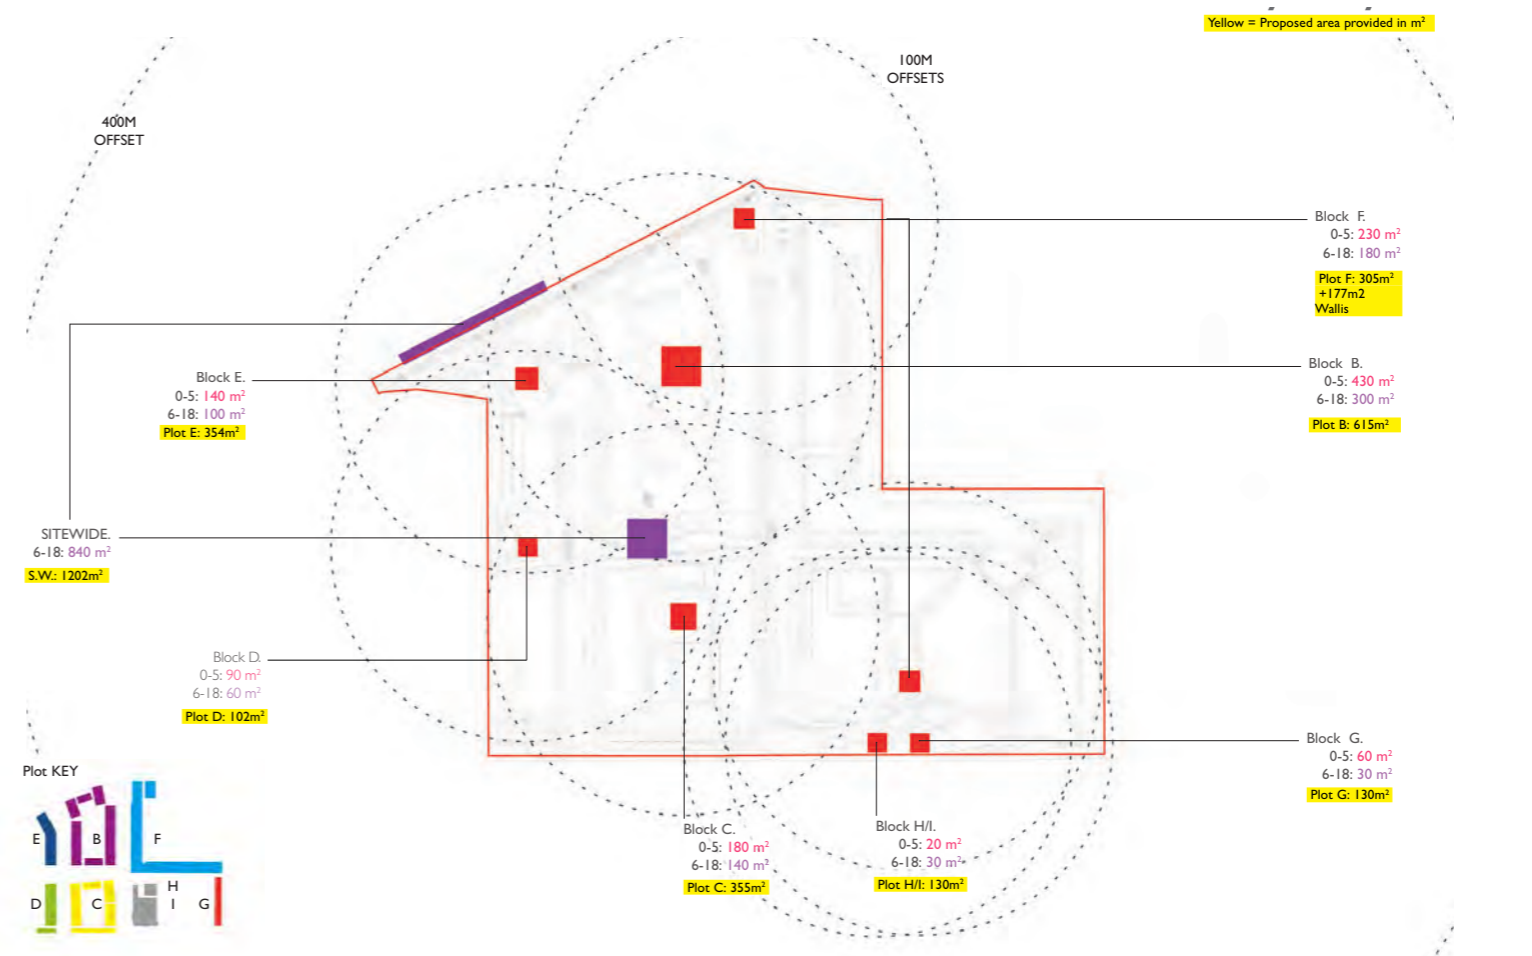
Yellow = Proposed area provided in $m^2$

100M
OFFSETS

400M
OFFSET

Block F.
0-5: 230 $m^2$
6-18: 180 $m^2$
Plot F: 305$m^2$
+177m2
Wallis

Block B.
0-5: 430 $m^2$
6-18: 300 $m^2$
Plot B: 615$m^2$

Block E.
0-5: 140 $m^2$
6-18: 100 $m^2$
Plot E: 354$m^2$

SITEWIDE.
6-18: 840 $m^2$
S.W.: 1202$m^2$

Block D.
0-5: 90 $m^2$
6-18: 60 $m^2$
Plot D: 102$m^2$

Block G.
0-5: 60 $m^2$
6-18: 30 $m^2$
Plot G: 130$m^2$

Block C.
0-5: 180 $m^2$
6-18: 140 $m^2$
Plot C: 355$m^2$

Block H/I.
0-5: 20 $m^2$
6-18: 30 $m^2$
Plot H/I: 130$m^2$

Plot KEY
E B F
D C H I G